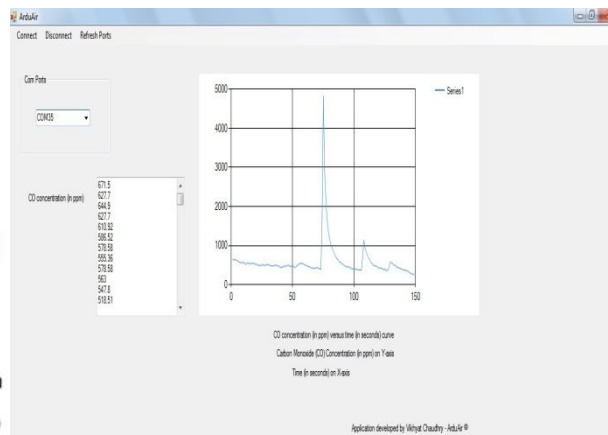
ArduAir

Connect Disconnect Refresh Ports

Com Ports

COM35

CO concentration (in ppm)

671.5
627.7
644.9
627.7
610.92
586.52
578.58
555.36
578.58
563
547.8
518.51

| 5000 | Series1 |
|---|---|
| 4000 | |
| 3000 | |
| 2000 | |
| 1000 | |
| 0 | |

0 50 100 150

CO concentration (in ppm) versus time (in seconds) curve

Carbon Monoxide (CO) Concentration (in ppm) on Y-axis

Time (in seconds) on X-axis

Application developed by Vikhyat Chaudhry - ArduAir ®